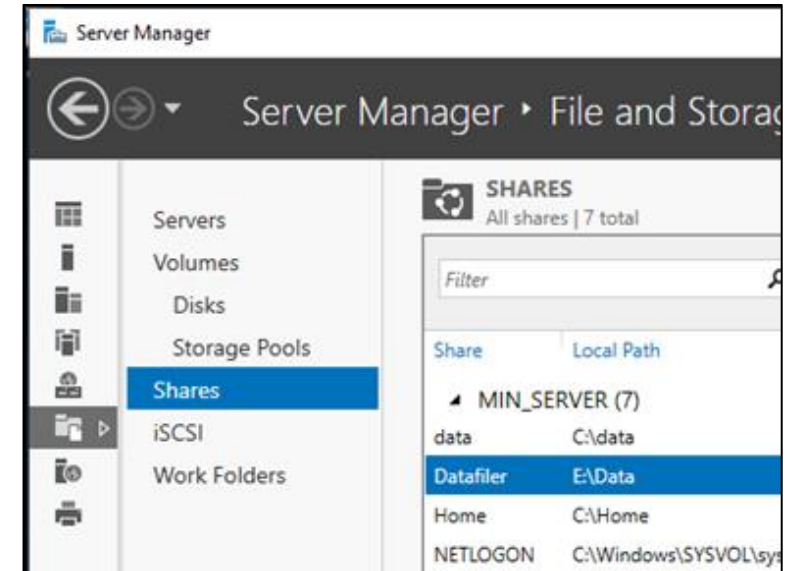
Server Manager

Server Manager · File and Storag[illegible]

Servers
Volumes
Disks
Storage Pools
Shares
iSCSI
Work Folders

SHARES
All shares | 7 total

Filter

| Share | Local Path |
|---|---|
| MIN_SERVER (7) | |
| data | C:\data |
| Datafiler | E:\Data |
| Home | C:\Home |
| NETLOGON | C:\Windows\SYSVOL\sys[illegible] |